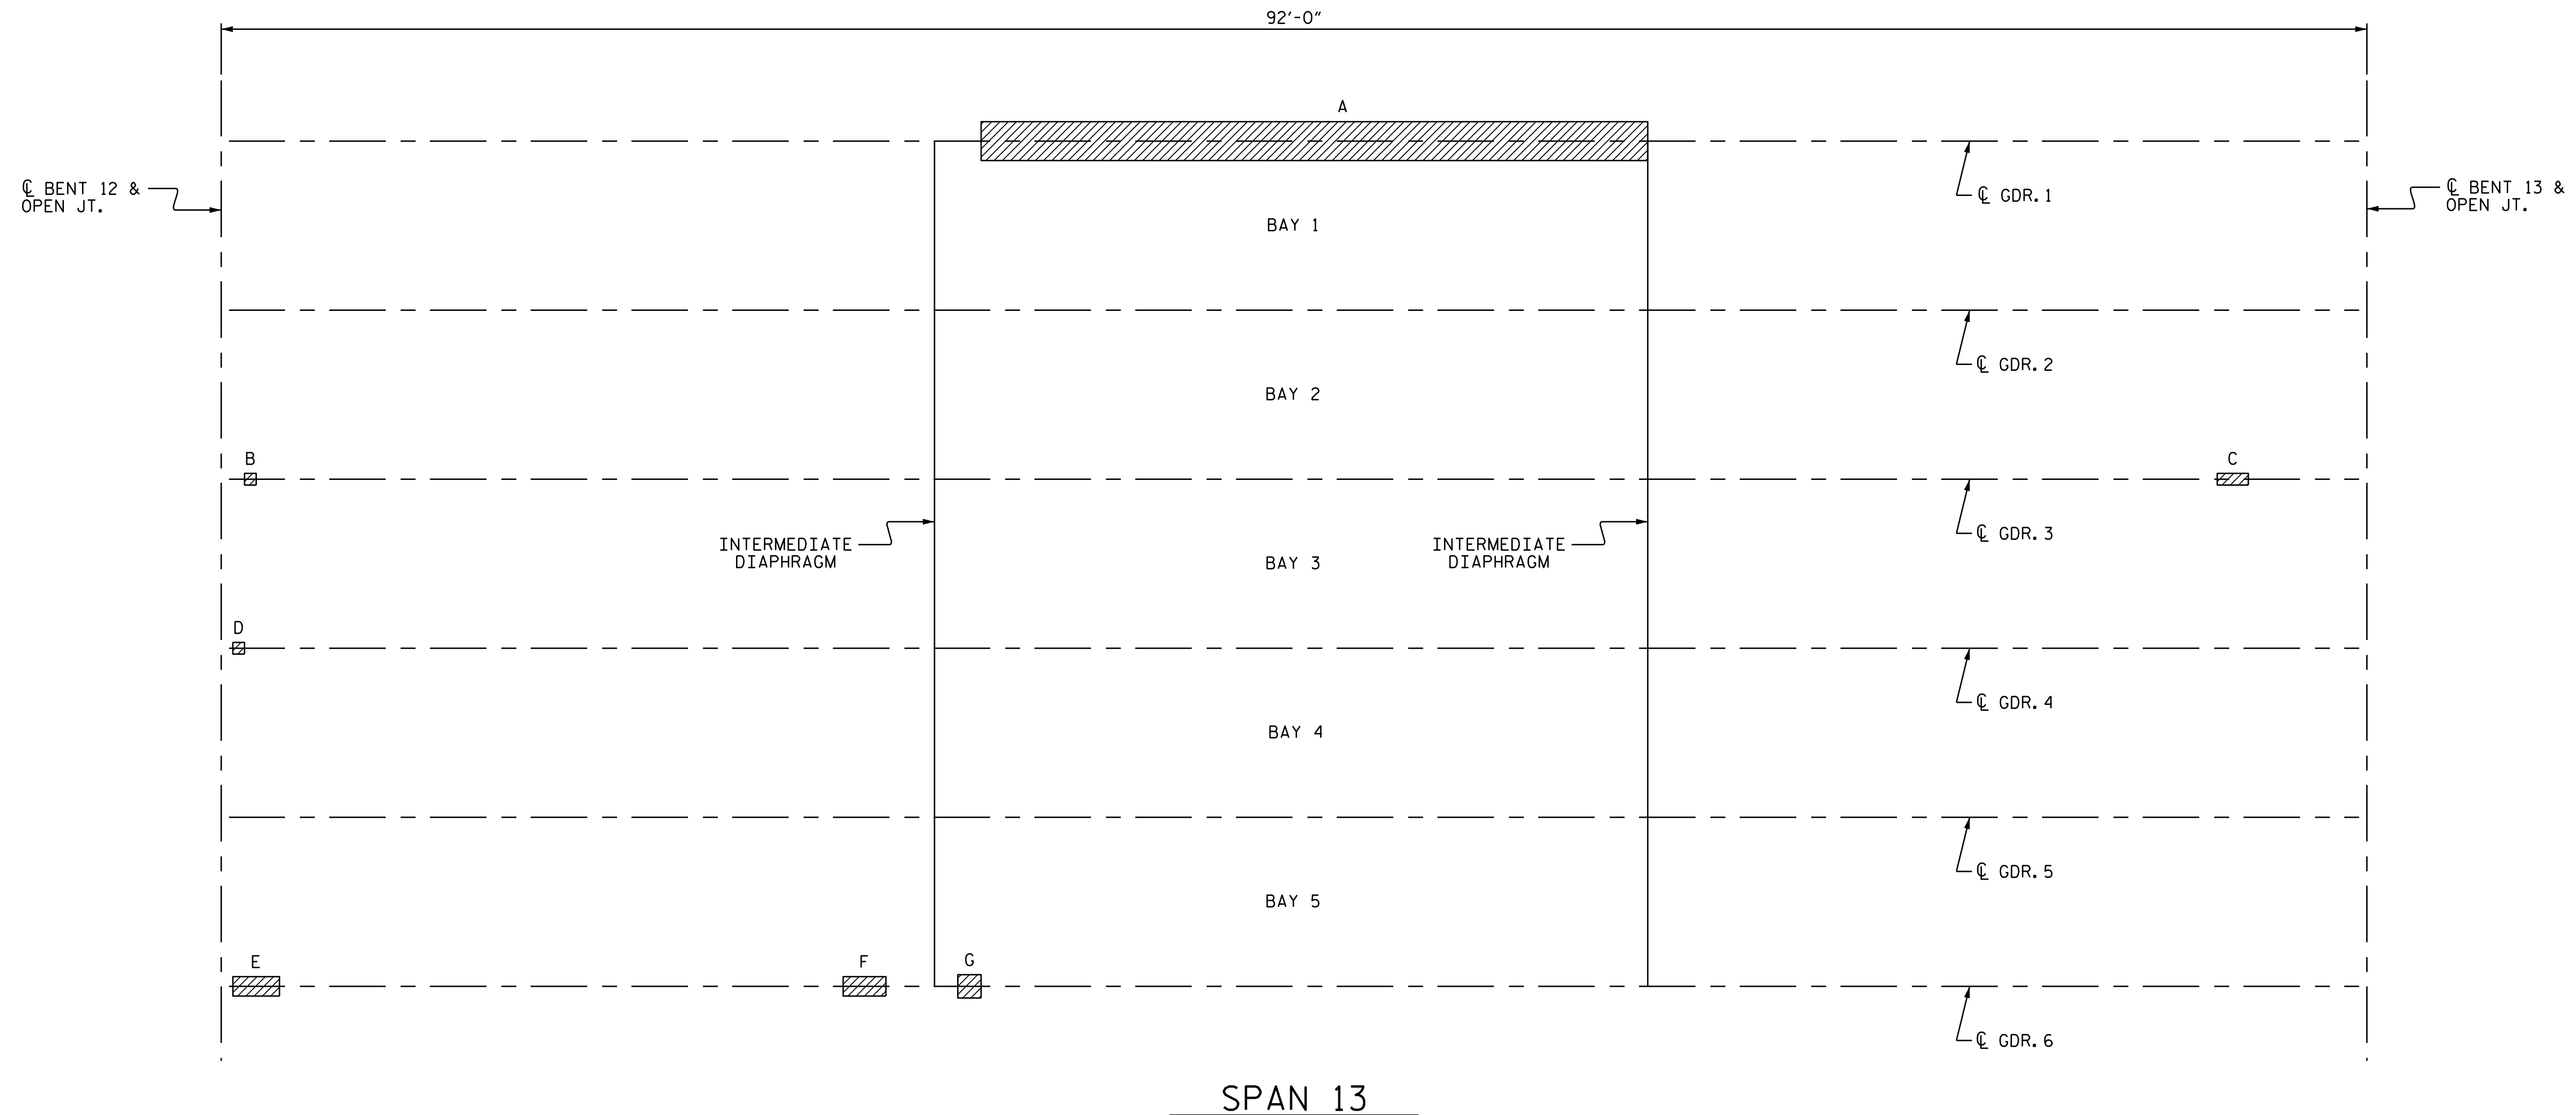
92'-0"

A

℄ BENT 12 & OPEN JT.

℄ GDR. 1

℄ BENT 13 & OPEN JT.

BAY 1

℄ GDR. 2

BAY 2

B

C

℄ GDR. 3

INTERMEDIATE DIAPHRAGM

BAY 3

INTERMEDIATE DIAPHRAGM

D

℄ GDR. 4

BAY 4

℄ GDR. 5

BAY 5

E

F

G

℄ GDR. 6

SPAN 13